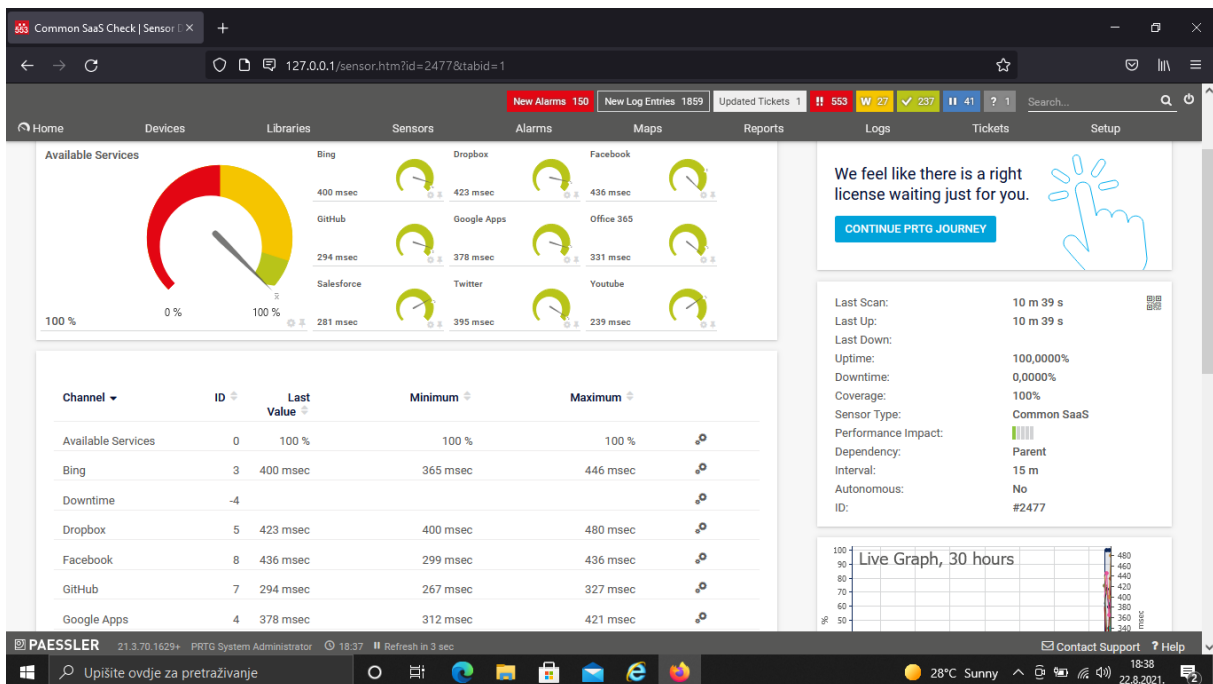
Common SaaS Check | Sensor [ ×
127.0.0.1/sensor.htm?id=2477&tabid=1

New Alarms 150 New Log Entries 1859 Updated Tickets 1 !! 553 W 27 ✓ 237 II 41 ? 1 Search...

Home Devices Libraries Sensors Alarms Maps Reports Logs Tickets Setup

Available Services

100 % 0 % 100 %

Bing 400 msec
Dropbox 423 msec
Facebook 436 msec
GitHub 294 msec
Google Apps 378 msec
Office 365 331 msec
Salesforce 281 msec
Twitter 395 msec
Youtube 239 msec

We feel like there is a right license waiting just for you.

CONTINUE PRTG JOURNEY

| Channel | ID | Last Value | Minimum | Maximum |
|---|---|---|---|---|
| Available Services | 0 | 100 % | 100 % | 100 % |
| Bing | 3 | 400 msec | 365 msec | 446 msec |
| Downtime | -4 | | | |
| Dropbox | 5 | 423 msec | 400 msec | 480 msec |
| Facebook | 8 | 436 msec | 299 msec | 436 msec |
| GitHub | 7 | 294 msec | 267 msec | 327 msec |
| Google Apps | 4 | 378 msec | 312 msec | 421 msec |

| | |
|---|---|
| Last Scan: | 10 m 39 s |
| Last Up: | 10 m 39 s |
| Last Down: | |
| Uptime: | 100,0000% |
| Downtime: | 0,0000% |
| Coverage: | 100% |
| Sensor Type: | Common SaaS |
| Performance Impact: | |
| Dependency: | Parent |
| Interval: | 15 m |
| Autonomous: | No |
| ID: | #2477 |

Live Graph, 30 hours
100 90 80 70 60 50 %
480 460 440 420 400 380 360 340 msec

PAESSLER 21.3.70.1629+ PRTG System Administrator 18:37 Refresh in 3 sec
Contact Support ? Help

Upišite ovdje za pretraživanje
28°C Sunny 18:38 22.8.2021.